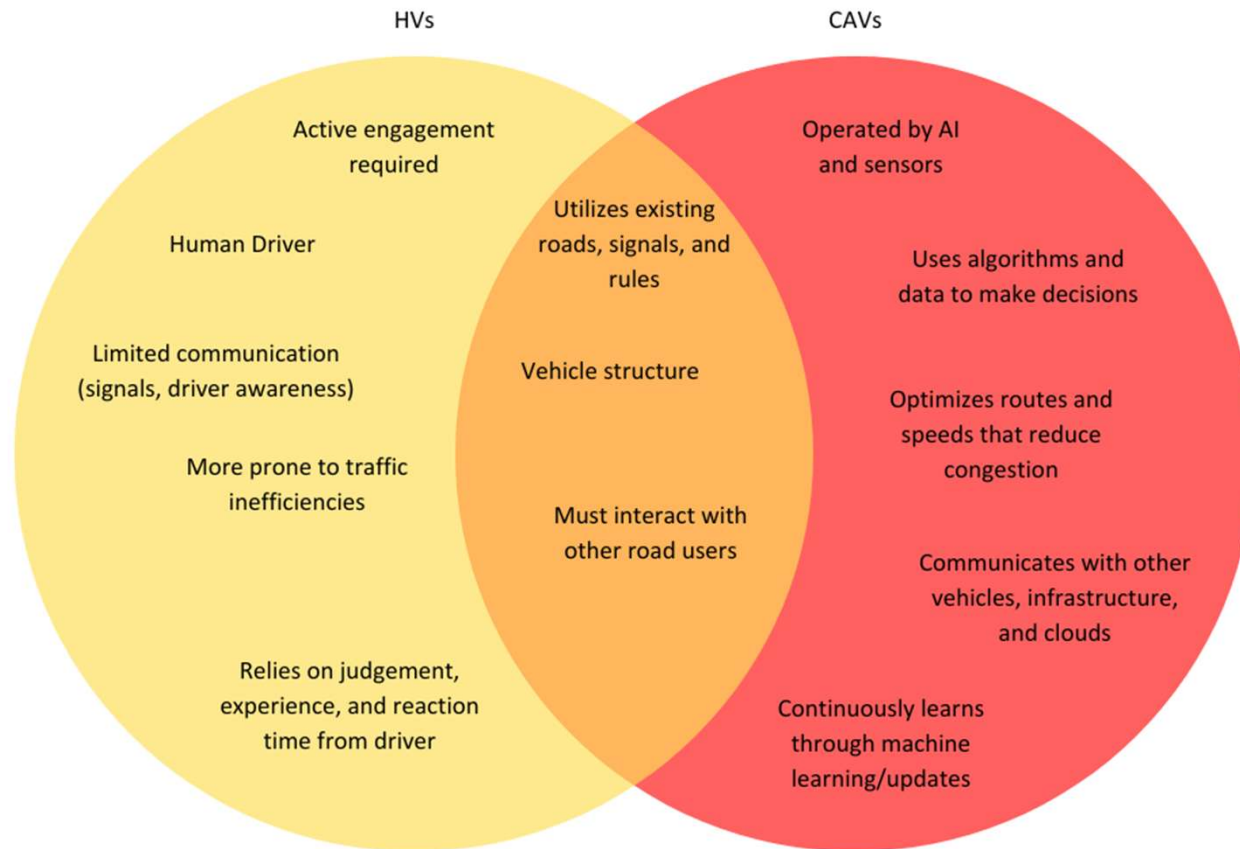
HVs

CAVs

Active engagement required

Human Driver

Limited communication (signals, driver awareness)

More prone to traffic inefficiencies

Relies on judgement, experience, and reaction time from driver

Utilizes existing roads, signals, and rules

Vehicle structure

Must interact with other road users

Operated by AI and sensors

Uses algorithms and data to make decisions

Optimizes routes and speeds that reduce congestion

Communicates with other vehicles, infrastructure, and clouds

Continuously learns through machine learning/updates